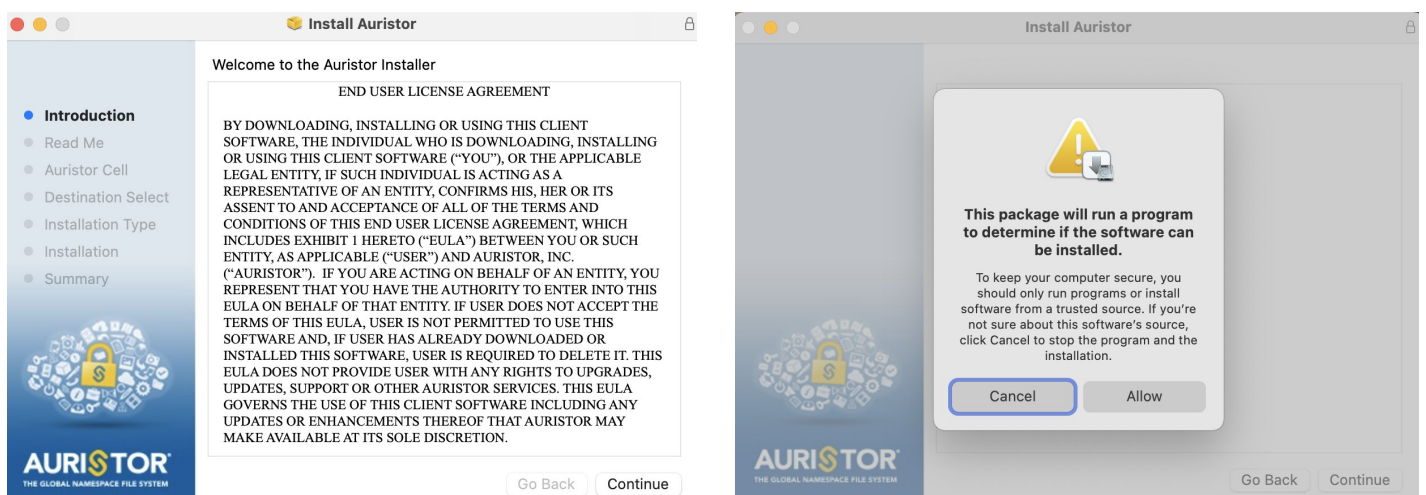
Install Auristor

Welcome to the Auristor Installer

- Introduction
- Read Me
- Auristor Cell
- Destination Select
- Installation Type
- Installation
- Summary

END USER LICENSE AGREEMENT

BY DOWNLOADING, INSTALLING OR USING THIS CLIENT SOFTWARE, THE INDIVIDUAL WHO IS DOWNLOADING, INSTALLING OR USING THIS CLIENT SOFTWARE ("YOU"), OR THE APPLICABLE LEGAL ENTITY, IF SUCH INDIVIDUAL IS ACTING AS A REPRESENTATIVE OF AN ENTITY, CONFIRMS HIS, HER OR ITS ASSENT TO AND ACCEPTANCE OF ALL OF THE TERMS AND CONDITIONS OF THIS END USER LICENSE AGREEMENT, WHICH INCLUDES EXHIBIT 1 HERETO ("EULA") BETWEEN YOU OR SUCH ENTITY, AS APPLICABLE ("USER") AND AURISTOR, INC. ("AURISTOR"). IF YOU ARE ACTING ON BEHALF OF AN ENTITY, YOU REPRESENT THAT YOU HAVE THE AUTHORITY TO ENTER INTO THIS EULA ON BEHALF OF THAT ENTITY. IF USER DOES NOT ACCEPT THE TERMS OF THIS EULA, USER IS NOT PERMITTED TO USE THIS SOFTWARE AND, IF USER HAS ALREADY DOWNLOADED OR INSTALLED THIS SOFTWARE, USER IS REQUIRED TO DELETE IT. THIS EULA DOES NOT PROVIDE USER WITH ANY RIGHTS TO UPGRADES, UPDATES, SUPPORT OR OTHER AURISTOR SERVICES. THIS EULA GOVERNS THE USE OF THIS CLIENT SOFTWARE INCLUDING ANY UPDATES OR ENHANCEMENTS THEREOF THAT AURISTOR MAY MAKE AVAILABLE AT ITS SOLE DISCRETION.

AURISTOR
THE GLOBAL NAMESPACE FILE SYSTEM

Go Back Continue

Install Auristor

This package will run a program to determine if the software can be installed.

To keep your computer secure, you should only run programs or install software from a trusted source. If you're not sure about this software's source, click Cancel to stop the program and the installation.

Cancel Allow

AURISTOR
THE GLOBAL NAMESPACE FILE SYSTEM

Go Back Continue